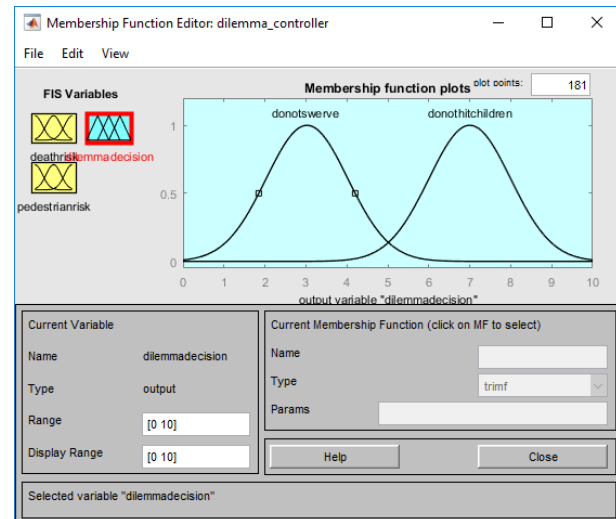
Membership Function Editor: dilemma_controller

File Edit View

FIS Variables

deathrisk dilemmadecision

pedestrianrisk

Membership function plots

plot points: 181

donotswerve donothitchildren

1

0.5

0

0 1 2 3 4 5 6 7 8 9 10

output variable "dilemmadecision"

Current Variable

Name dilemmadecision

Type output

Range [0 10]

Display Range [0 10]

Current Membership Function (click on MF to select)

Name

Type trimf

Params

Help

Close

Selected variable "dilemmadecision"